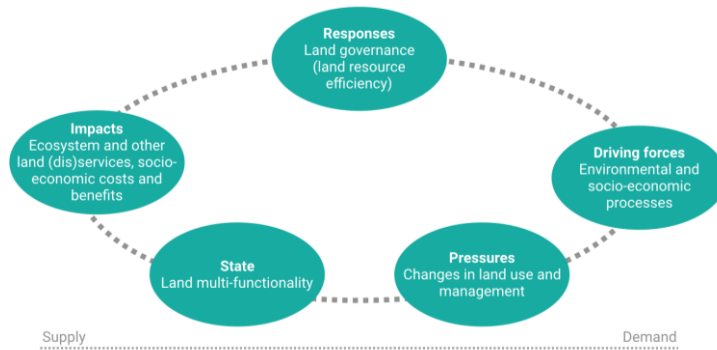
Responses
Land governance (land resource efficiency)

Driving forces
Environmental and socio-economic processes

Pressures
Changes in land use and management

State
Land multi-functionality

Impacts
Ecosystem and other land (dis)services, socio-economic costs and benefits

Supply

Demand